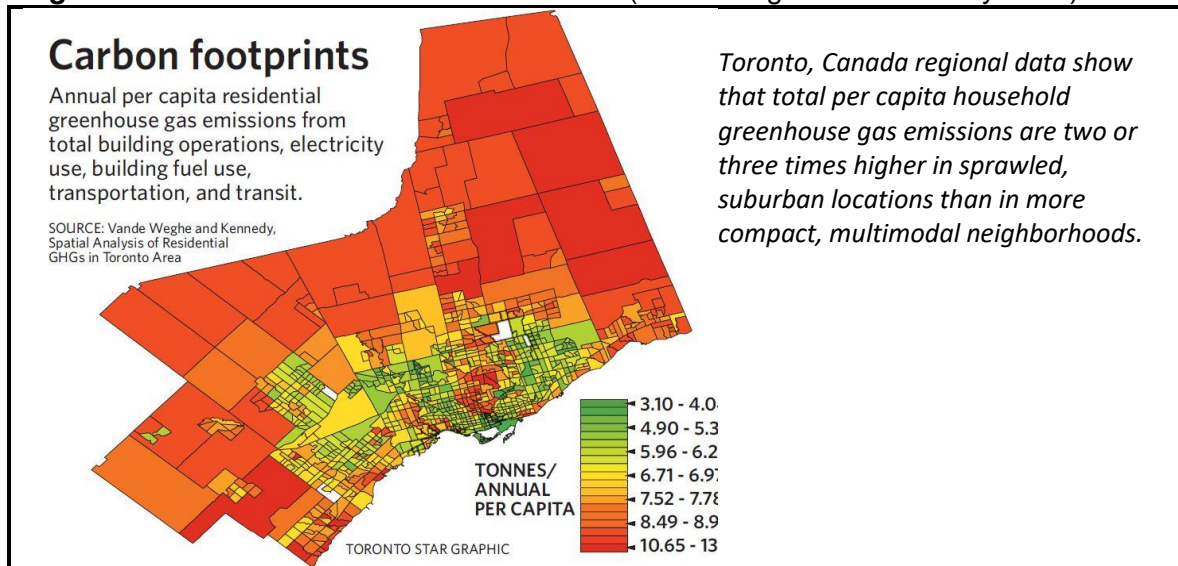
Carbon footprints

Annual per capita residential greenhouse gas emissions from total building operations, electricity use, building fuel use, transportation, and transit.

SOURCE: Vande Weghe and Kennedy, Spatial Analysis of Residential GHGs in Toronto Area

*Toronto, Canada regional data show that total per capita household greenhouse gas emissions are two or three times higher in sprawled, suburban locations than in more compact, multimodal neighborhoods.*

3.10 - 4.0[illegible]
4.90 - 5.3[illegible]
5.96 - 6.2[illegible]
6.71 - 6.9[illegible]
7.52 - 7.7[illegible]
8.49 - 8.9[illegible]
10.65 - 13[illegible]

TONNES/ ANNUAL PER CAPITA

TORONTO STAR GRAPHIC